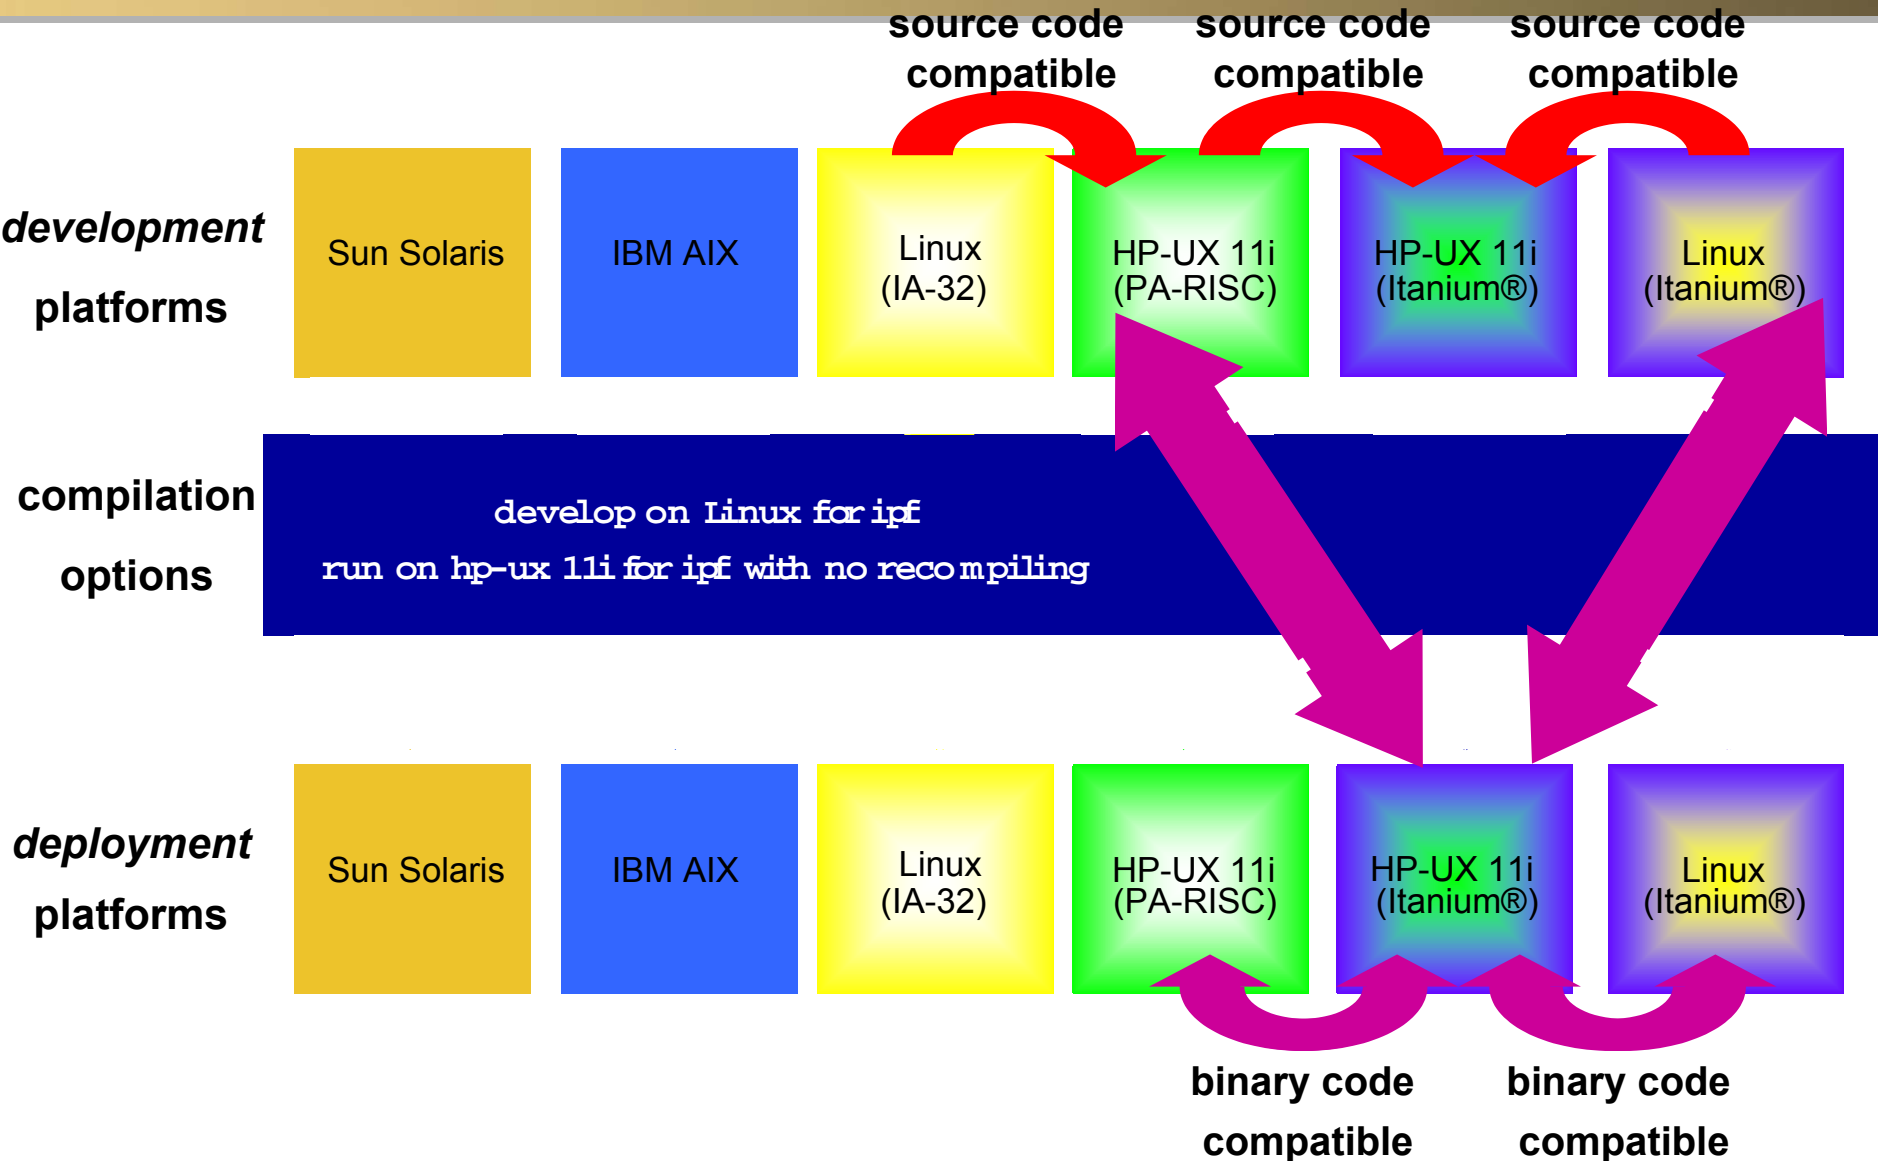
source code compatible

source code compatible

source code compatible

development platforms

Sun Solaris

IBM AIX

Linux (IA-32)

HP-UX 11i (PA-RISC)

HP-UX 11i (Itanium®)

Linux (Itanium®)

compilation options

develop on Linux for ipf

run on hp-ux 11i for ipf with no recompiling

deployment platforms

Sun Solaris

IBM AIX

Linux (IA-32)

HP-UX 11i (PA-RISC)

HP-UX 11i (Itanium®)

Linux (Itanium®)

binary code compatible

binary code compatible